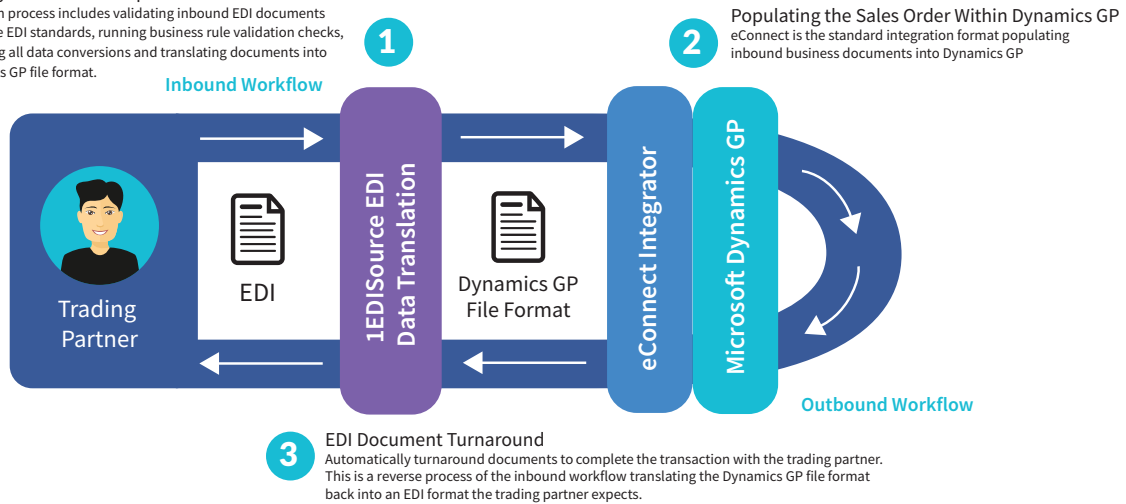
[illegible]n process includes validating inbound EDI documents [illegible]e EDI standards, running business rule validation checks, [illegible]g all data conversions and translating documents into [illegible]s GP file format.

1

Populating the Sales Order Within Dynamics GP

2

eConnect is the standard integration format populating inbound business documents into Dynamics GP

Inbound Workflow

Trading Partner

EDI

1EDISource EDI Data Translation

Dynamics GP File Format

eConnect Integrator

Microsoft Dynamics GP

Outbound Workflow

3

EDI Document Turnaround

Automatically turnaround documents to complete the transaction with the trading partner. This is a reverse process of the inbound workflow translating the Dynamics GP file format back into an EDI format the trading partner expects.